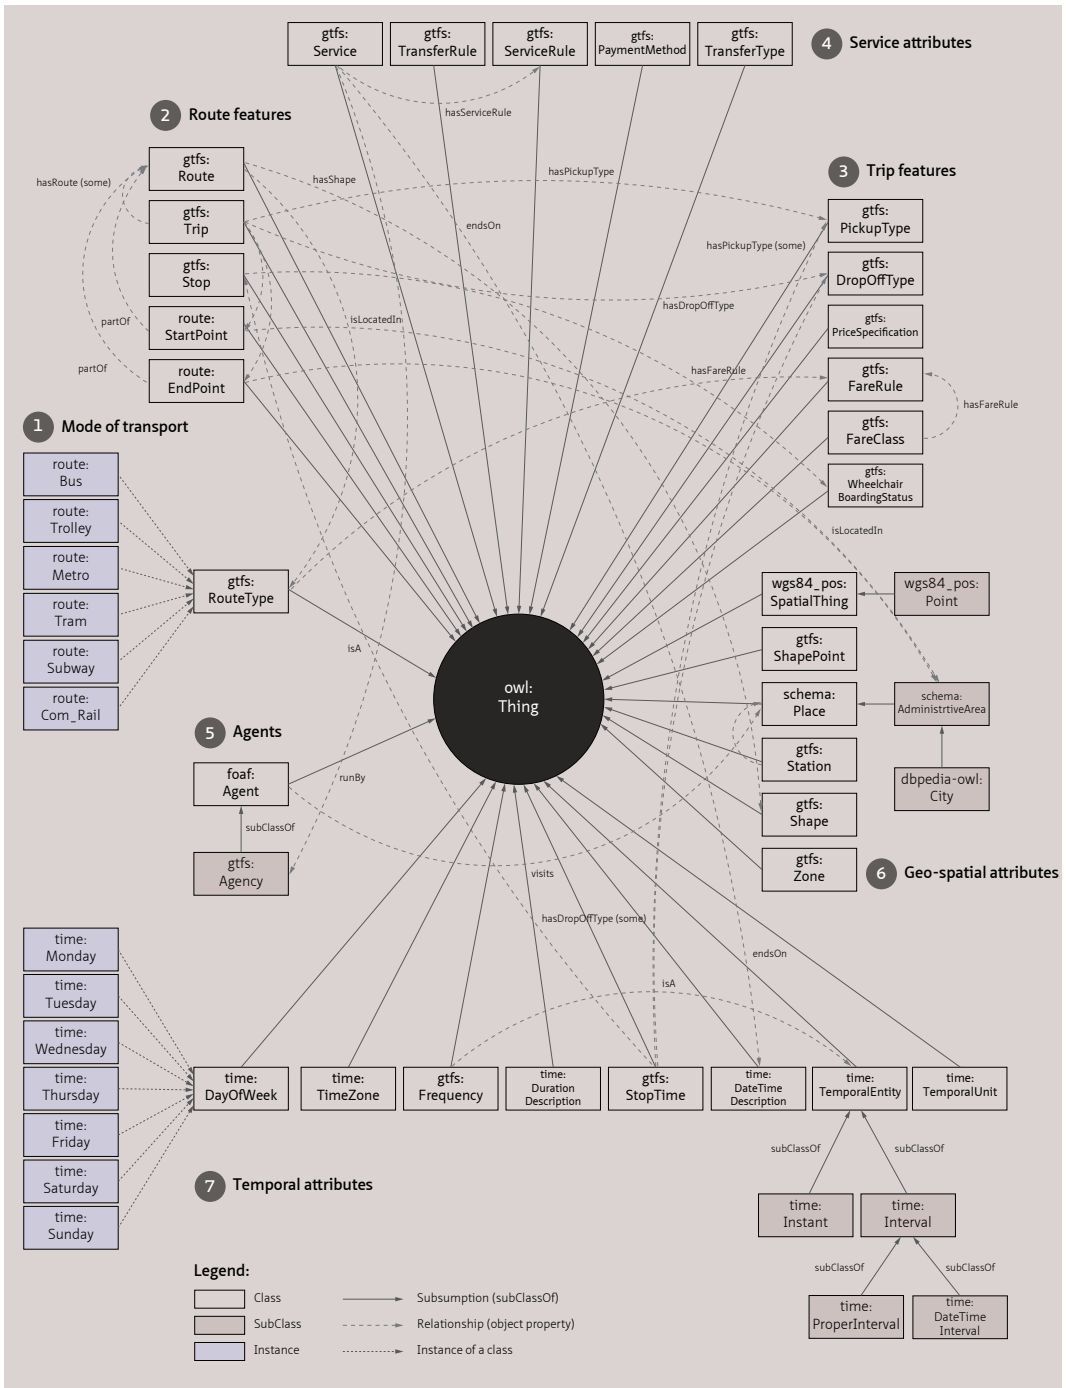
gtfs: Service
gtfs: TransferRule
gtfs: ServiceRule
gtfs: PaymentMethod
gtfs: TransferType
4 Service attributes

hasServiceRule

2 Route features

gtfs: Route
gtfs: Trip
gtfs: Stop
route: StartPoint
route: EndPoint

hasRoute (some)
hasShape
hasPickupType
endsOn
partOf
partOf
isLocatedIn
hasPickupType (some)
hasDropOffType
hasFareRule
hasFareRule
isLocatedIn

3 Trip features

gtfs: PickupType
gtfs: DropOffType
gtfs: PriceSpecification
gtfs: FareRule
gtfs: FareClass
gtfs: Wheelchair BoardingStatus

1 Mode of transport

route: Bus
route: Trolley
route: Metro
route: Tram
route: Subway
route: Com_Rail

gtfs: RouteType
isA

owl: Thing

wgs84_pos: SpatialThing
wgs84_pos: Point
gtfs: ShapePoint
schema: Place
schema: AdministrtiveArea
gtfs: Station
dbpedia-owl: City
gtfs: Shape
gtfs: Zone
6 Geo-spatial attributes

5 Agents

foaf: Agent
runBy
subClassOf
gtfs: Agency
visits
hasDropOffType (some)
endsOn
isA

time: Monday
time: Tuesday
time: Wednesday
time: Thursday
time: Friday
time: Saturday
time: Sunday

time: DayOfWeek
time: TimeZone
gtfs: Frequency
time: Duration Description
gtfs: StopTime
time: DateTime Description
time: TemporalEntity
time: TemporalUnit

subClassOf
subClassOf

7 Temporal attributes

time: Instant
time: Interval

subClassOf
subClassOf

time: ProperInterval
time: DateTime Interval

Legend:
Class
SubClass
Instance
Subsumption (subClassOf)
Relationship (object property)
Instance of a class